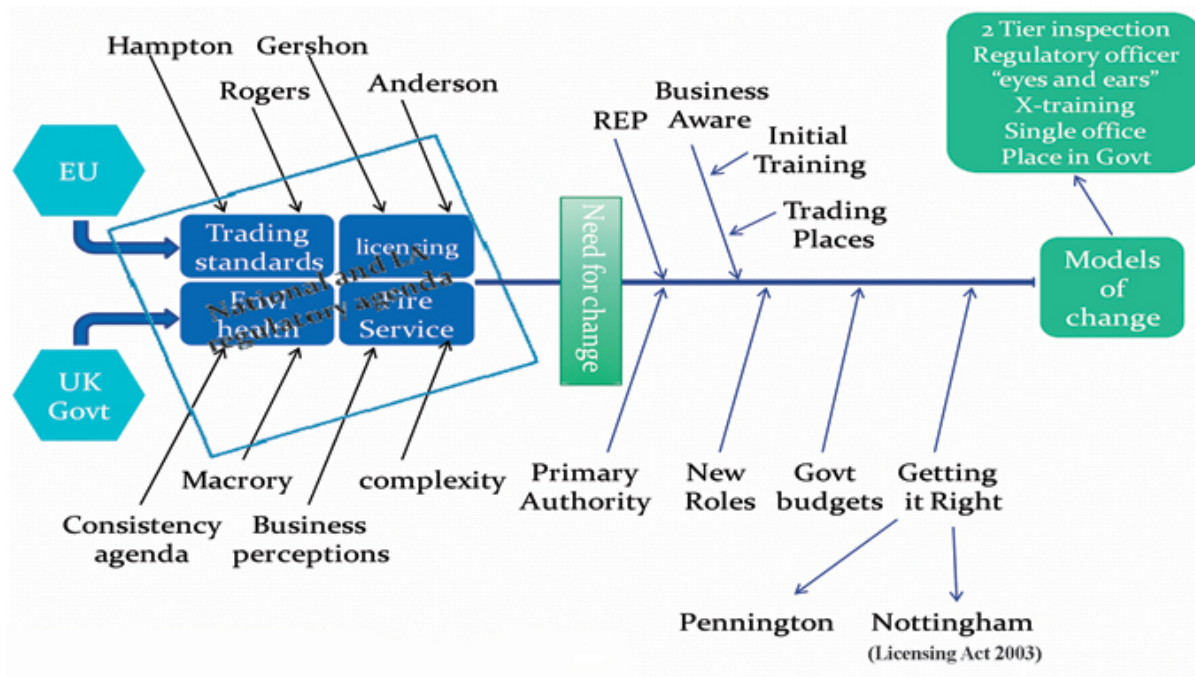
Hampton Gershon
Rogers
Anderson

EU

UK Govt

Trading standards
licensing
Env health
Fire Service
National and EU regulatory agenda

Macrory
complexity
Consistency agenda
Business perceptions

Need for change

REP
Business Aware
Initial Training
Trading Places

Primary Authority
New Roles
Govt budgets
Getting it Right

Pennington
Nottingham (Licensing Act 2003)

Models of change

2 Tier inspection
Regulatory officer "eyes and ears"
X-training
Single office
Place in Govt